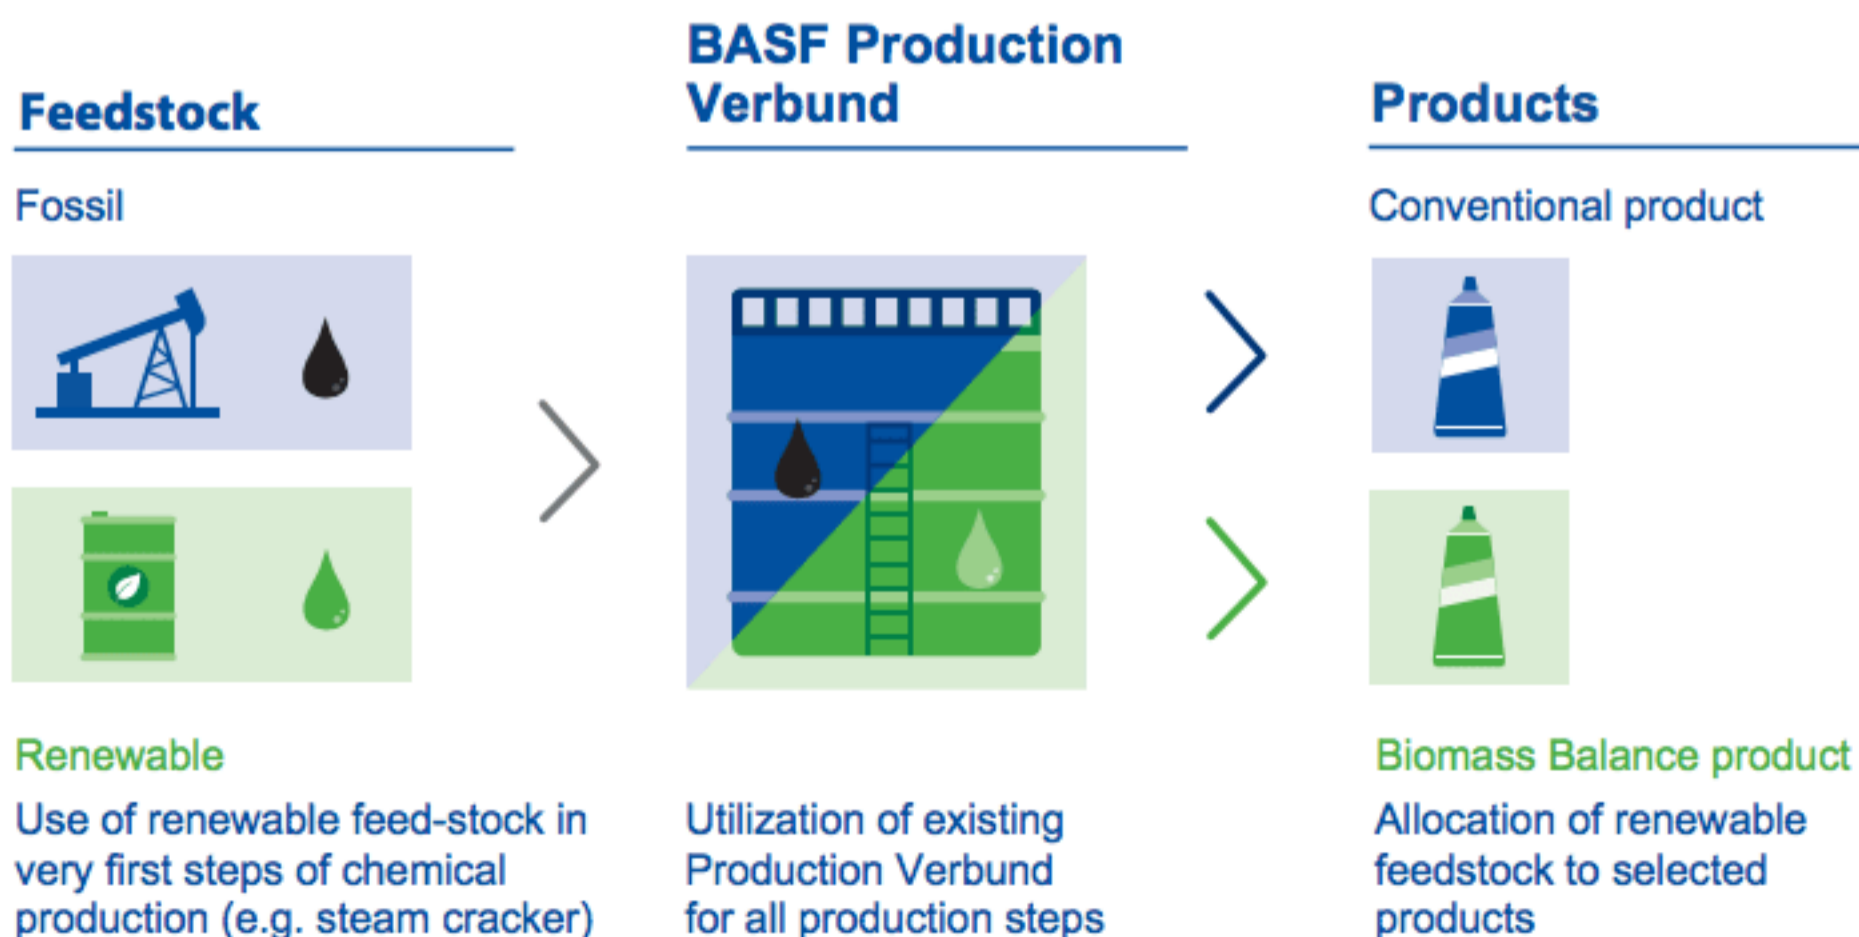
Feedstock

Fossil

Renewable

Use of renewable feed-stock in very first steps of chemical production (e.g. steam cracker)

BASF Production Verbund

Utilization of existing Production Verbund for all production steps

Products

Conventional product

Biomass Balance product

Allocation of renewable feedstock to selected products